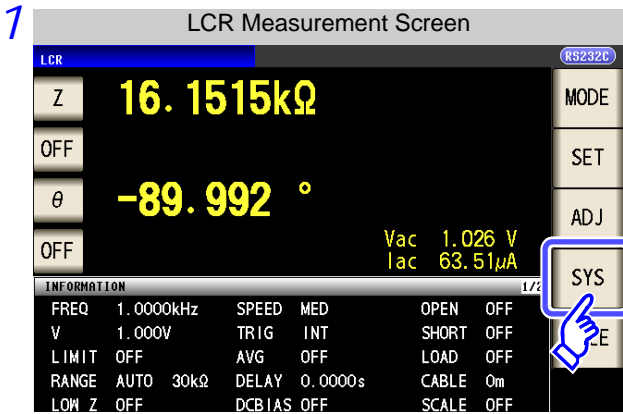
1

LCR Measurement Screen

LCR

RS232C

Z

16.1515kΩ

MODE

OFF

SET

θ

-89.992 °

ADJ

OFF

Vac 1.026 V
Iac 63.51μA

SYS

INFORMATION

1/2

| FREQ | 1.0000kHz | SPEED | MED | OPEN | OFF |
|---|---|---|---|---|---|
| V | 1.000V | TRIG | INT | SHORT | OFF |
| LIMIT | OFF | AVG | OFF | LOAD | OFF |
| RANGE | AUTO 30kΩ | DELAY | 0.0000s | CABLE | 0m |
| LOW Z | OFF | DCBIAS | OFF | SCALE | OFF |

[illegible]E